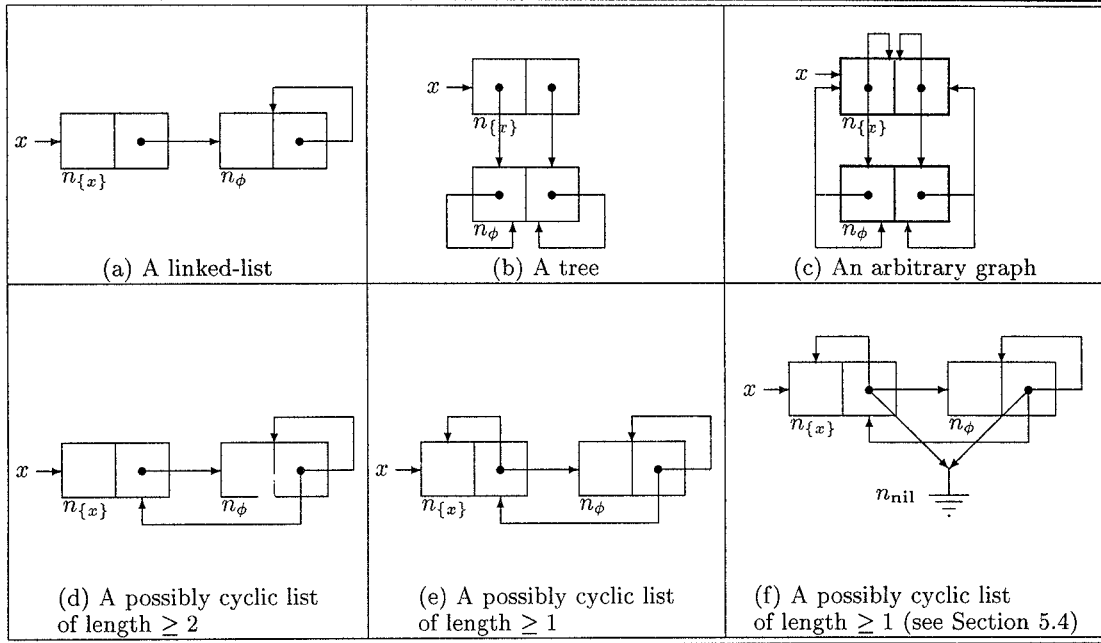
| | | |
|---|---|---|
| $x$ $n_{\{x\}}$ $n_\phi$ (a) A linked-list | $x$ $n_{\{x\}}$ $n_\phi$ (b) A tree | $x$ $n_{\{x\}}$ $n_\phi$ (c) An arbitrary graph |
| $x$ $n_{\{x\}}$ $n_\phi$ (d) A possibly cyclic list of length $\geq 2$ | $x$ $n_{\{x\}}$ $n_\phi$ (e) A possibly cyclic list of length $\geq 1$ | $x$ $n_{\{x\}}$ $n_\phi$ $n_{\mathbf{nil}}$ (f) A possibly cyclic list of length $\geq 1$ (see Section 5.4) |